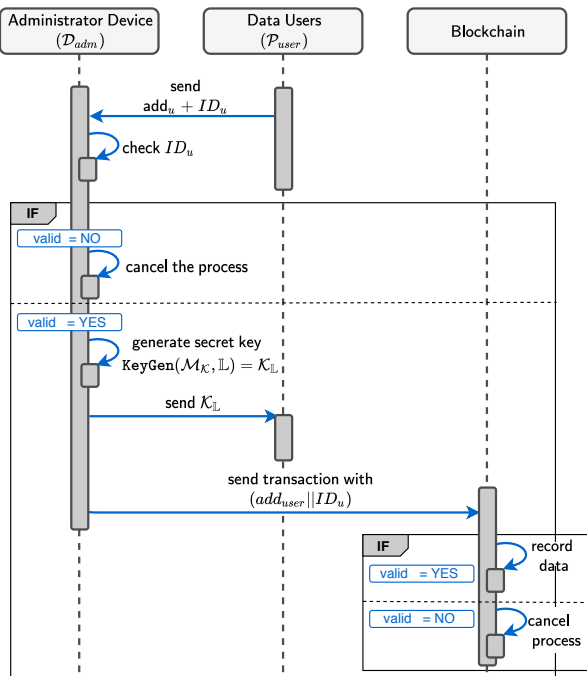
Administrator Device ($\mathcal{D}_{adm}$)

Data Users ($\mathcal{P}_{user}$)

Blockchain

send $\texttt{add}_u + ID_u$

check $ID_u$

IF

valid = NO

cancel the process

valid = YES

generate secret key $\texttt{KeyGen}(\mathcal{M}_{\mathcal{K}}, \mathbb{L}) = \mathcal{K}_{\mathbb{L}}$

send $\mathcal{K}_{\mathbb{L}}$

send transaction with $(add_{user}||ID_u)$

IF

valid = YES

record data

valid = NO

cancel process